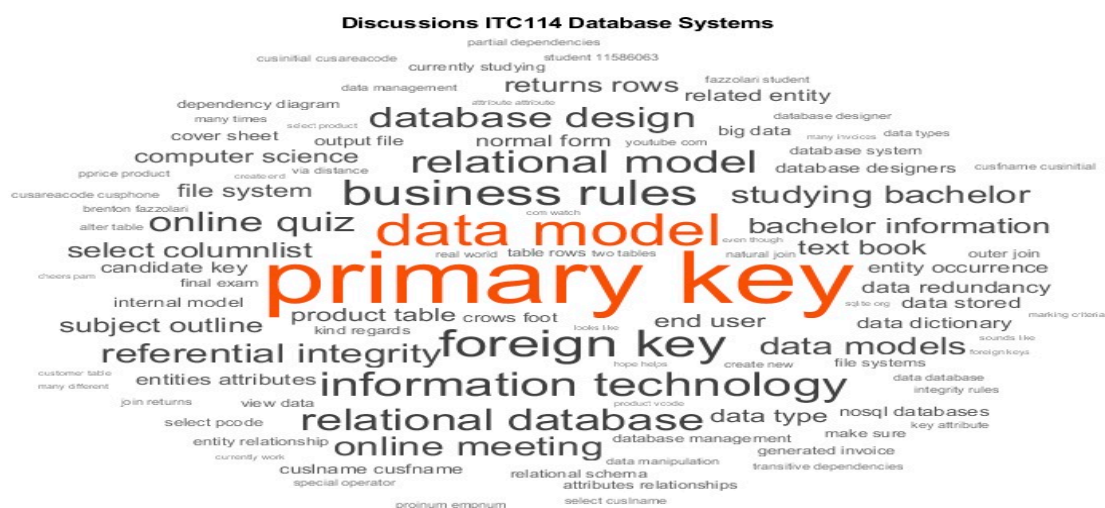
Discussions ITC114 Database Systems

partial dependencies
cusinitial cusareacode
student 11586063
currently studying
data management
fazzolari student
returns rows
related entity
dependency diagram
attribute attribute
database design
database designer
many times
select product
big data
many invoices
data types
cover sheet
output file
normal form
youtube com
database system
computer science
relational model
pprice product
via distance
created
database designers
cusfname cusinitial
cusareacode cusphone
file system
business rules
studying bachelor
brenton fazzolari
com watch
alter table
online quiz
data model
bachelor information
even though
select columnlist
text book
cheers pam
real world
table rows
two tables
natural join
outer join
candidate key
entity occurrence
final exam
primary key
data redundancy
internal model
sqlite org
data stored
subject outline
product table
crows foot
marking criteria
looks like
end user
data dictionary
kind regards
referential integrity
foreign key
data models
sounds like
customer table
hope helps
create new
file systems
foreign keys
many different
entities attributes
information technology
data database
integrity rules
join returns
view data
product vcode
relational database
data type
nosql databases
select pcode
key attribute
entity relationship
online meeting
make sure
database management
currently work
data manipulation
generated invoice
cuslname cusfname
transitive dependencies
special operator
relational schema
attributes relationships
select cuslname
proinum empnum